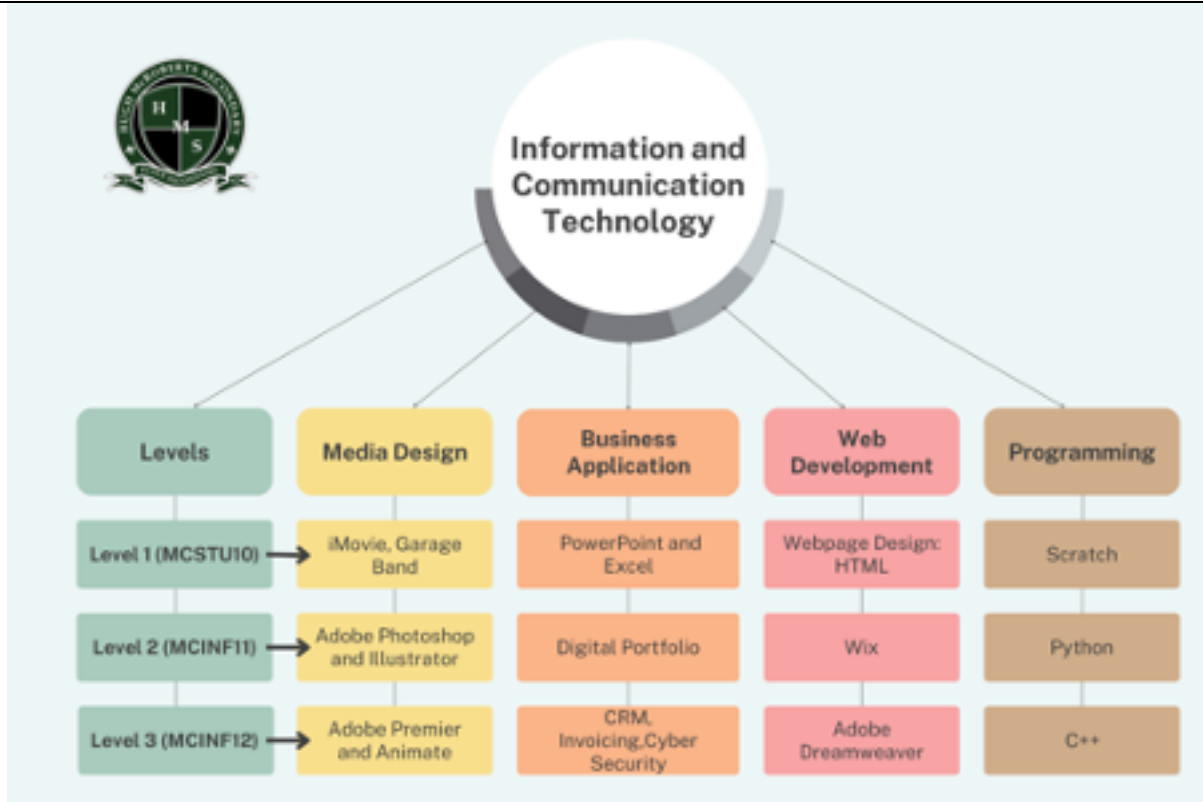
HUGH McROBERTS SECONDARY

H M S

Information and Communication Technology

Levels

Level 1 (MCSTU10)

Level 2 (MCINF11)

Level 3 (MCINF12)

Media Design

iMovie, Garage Band

Adobe Photoshop and Illustrator

Adobe Premier and Animate

Business Application

PowerPoint and Excel

Digital Portfolio

CRM, Invoicing,Cyber Security

Web Development

Webpage Design: HTML

Wix

Adobe Dreamweaver

Programming

Scratch

Python

C++